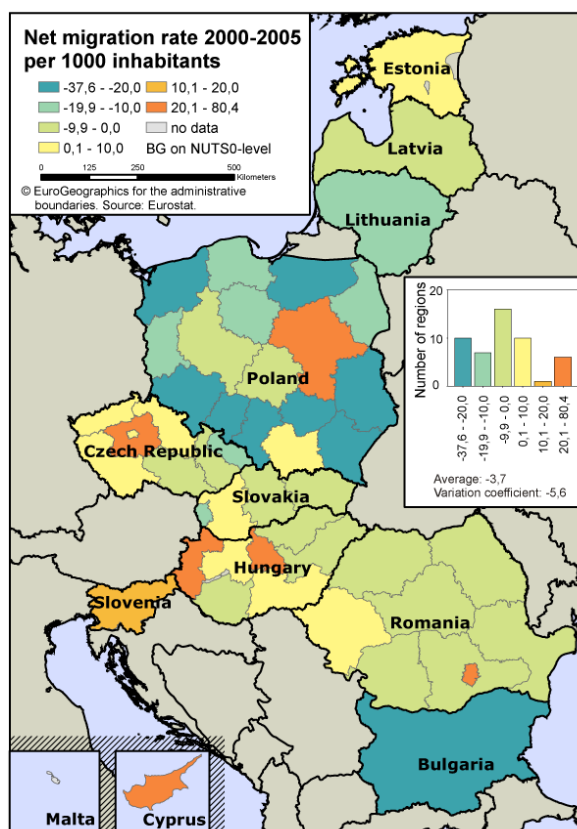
Net migration rate 2000-2005 per 1000 inhabitants

-37,6 - -20,0
10,1 - 20,0
-19,9 - -10,0
20,1 - 80,4
-9,9 - 0,0
no data
0,1 - 10,0
BG on NUTS0-level

0 125 250 500 Kilometers

© EuroGeographics for the administrative boundaries. Source: Eurostat.

Estonia
Latvia
Lithuania
Poland
Czech Republic
Slovakia
Hungary
Slovenia
Romania
Bulgaria
Malta
Cyprus

20
10
0
Number of regions
-37,6 - -20,0
-19,9 - -10,0
-9,9 - 0,0
0,1 - 10,0
10,1 - 20,0
20,1 - 80,4
Average: -3,7
Variation coefficient: -5,6